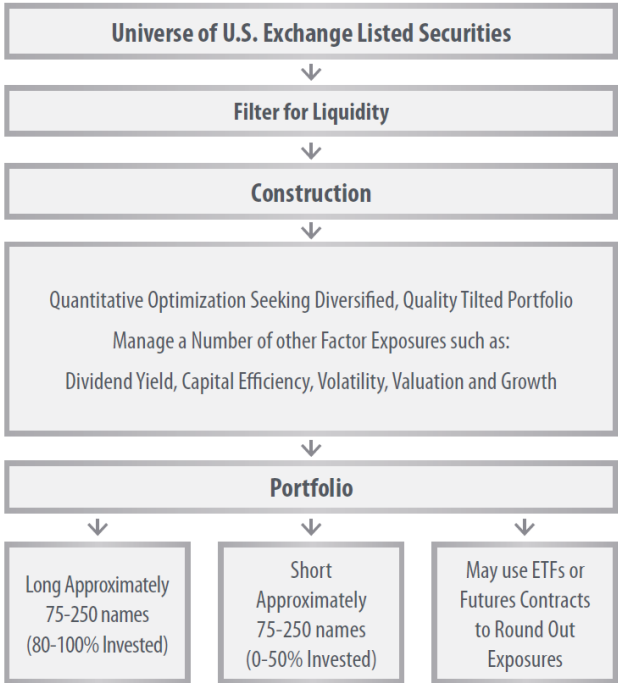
Universe of U.S. Exchange Listed Securities

Filter for Liquidity

Construction

Quantitative Optimization Seeking Diversified, Quality Tilted Portfolio

Manage a Number of other Factor Exposures such as:

Dividend Yield, Capital Efficiency, Volatility, Valuation and Growth

Portfolio

Long Approximately 75-250 names (80-100% Invested)

Short Approximately 75-250 names (0-50% Invested)

May use ETFs or Futures Contracts to Round Out Exposures